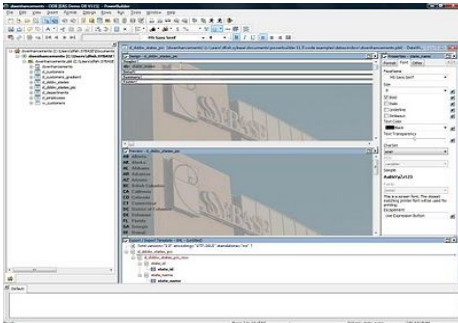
downthanrements - CEDI (DAS Demo DB V11) - PowerBuilder

File Edit View Insert Format Design Rows Tools Window Help

MS Sans Serif

downthanrements
d_customers
d_customers_gradient
d_dddw_states
d_dddw_states_pic
d_departments
d_employees
d_customers

d_dddw_states_pic

Design - d_dddw_states_pic
Header
Detail
Summary
Footer

Preview - d_dddw_states_pic
AK Alaska
AL Alabama
AR Arkansas
AZ Arizona
BC British Columbia
CA California
CO Colorado
CT Connecticut
DC District of Columbia
DE Delaware
FL Florida
GA Georgia
HI Hawaii

Properties - state_name
General Font Other
FaceName
MS Sans Serif
Size
Bold
Italic
Underline
Strikeout
Text Color
Black
Text Transparency
Charset
Pitch
Family
Sample
AaBbYyZz

Export / Import Template - XML - [untitled]
<?xml version="1.0" encoding="UTF-16LE" standalone="no" ?>
d_dddw_states_pic
d_dddw_states_pic
state_id
state_id
state_name
state_name

Default